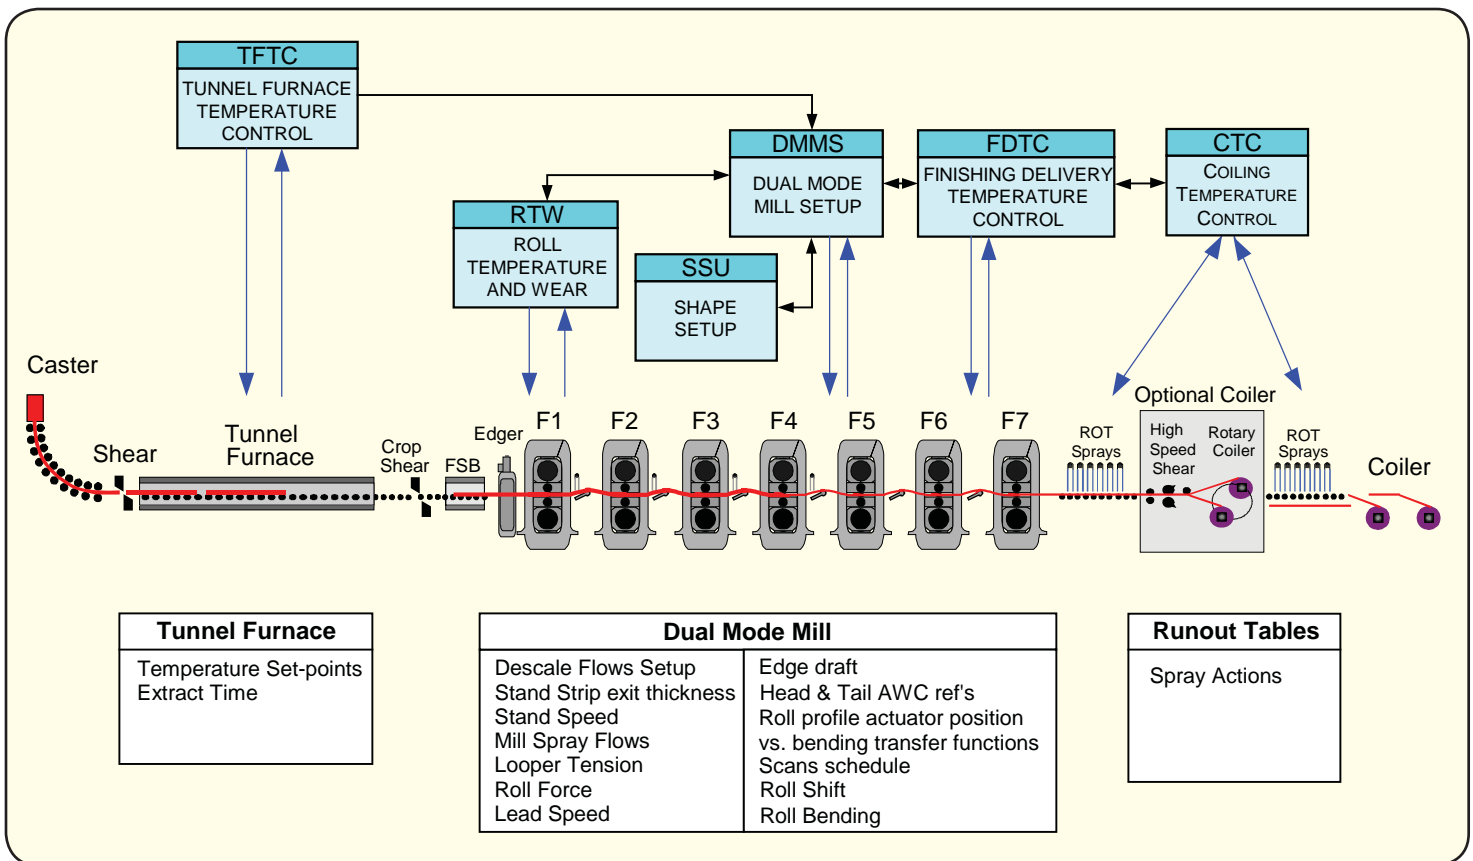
TFTC
TUNNEL FURNACE TEMPERATURE CONTROL

DMMS
DUAL MODE MILL SETUP

FDTC
FINISHING DELIVERY TEMPERATURE CONTROL

CTC
COILING TEMPERATURE CONTROL

RTW
ROLL TEMPERATURE AND WEAR

SSU
SHAPE SETUP

Caster
Shear
Tunnel Furnace
Crop Shear
FSB
Edger
F1
F2
F3
F4
F5
F6
F7
ROT Sprays
Optional Coiler
High Speed Shear
Rotary Coiler
ROT Sprays
Coiler

| Tunnel Furnace |
|---|
| Temperature Set-points<br>Extract Time |

| Dual Mode Mill | |
|---|---|
| Descale Flows Setup<br>Stand Strip exit thickness<br>Stand Speed<br>Mill Spray Flows<br>Looper Tension<br>Roll Force<br>Lead Speed | Edge draft<br>Head & Tail AWC ref's<br>Roll profile actuator position vs. bending transfer functions<br>Scans schedule<br>Roll Shift<br>Roll Bending |

| Runout Tables |
|---|
| Spray Actions |